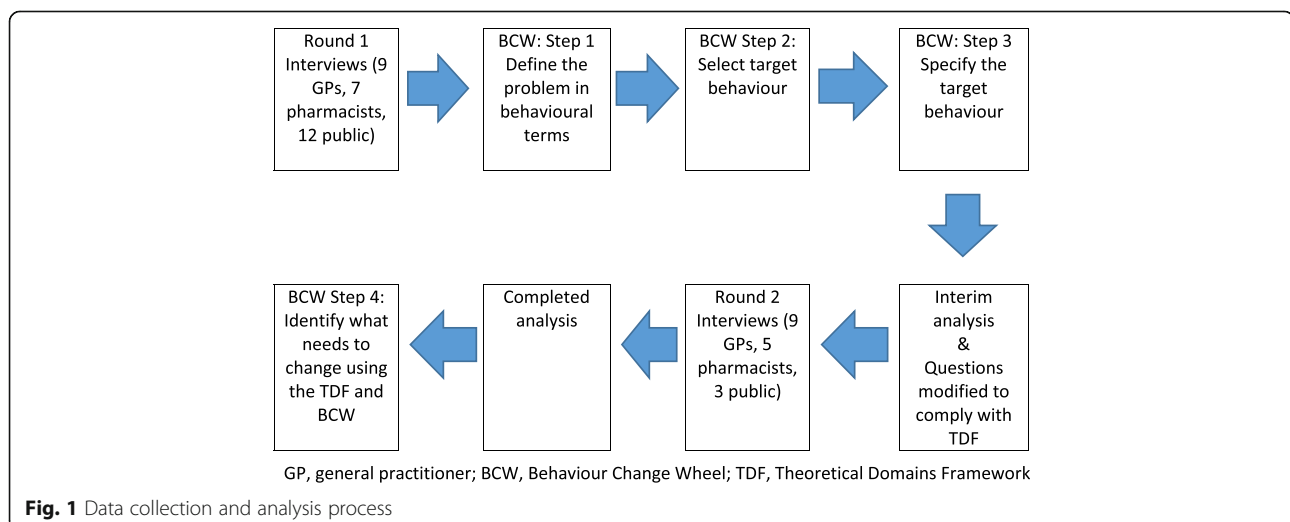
Round 1 Interviews (9 GPs, 7 pharmacists, 12 public)

BCW: Step 1 Define the problem in behavioural terms

BCW Step 2: Select target behaviour

BCW: Step 3 Specify the target behaviour

Interim analysis & Questions modified to comply with TDF

Round 2 Interviews (9 GPs, 5 pharmacists, 3 public)

Completed analysis

BCW Step 4: Identify what needs to change using the TDF and BCW

GP, general practitioner; BCW, Behaviour Change Wheel; TDF, Theoretical Domains Framework

Fig. 1 Data collection and analysis process